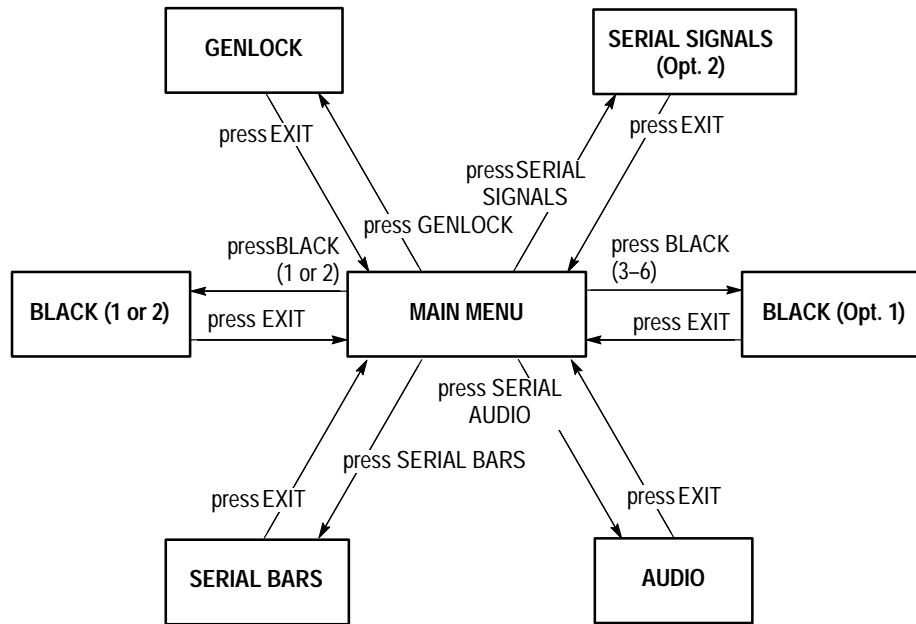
GENLOCK

SERIAL SIGNALS (Opt. 2)

press EXIT

press GENLOCK

press SERIAL SIGNALS

press EXIT

pressBLACK (1 or 2)

press BLACK (3–6)

BLACK (1 or 2)

press EXIT

MAIN MENU

press EXIT

BLACK (Opt. 1)

press SERIAL AUDIO

press SERIAL BARS

press EXIT

press EXIT

SERIAL BARS

AUDIO